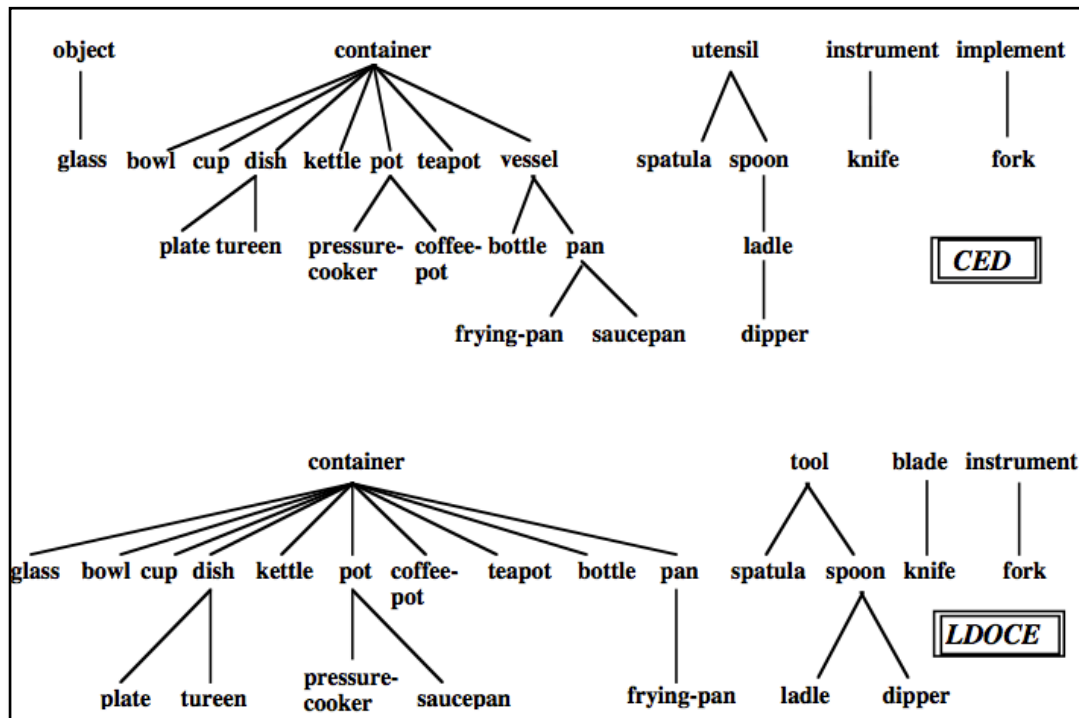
object container utensil instrument implement

glass bowl cup dish kettle pot teapot vessel spatula spoon knife fork

plate tureen pressure-cooker coffee-pot bottle pan ladle

CED

frying-pan saucepan dipper

container tool blade instrument

glass bowl cup dish kettle pot coffee-pot teapot bottle pan spatula spoon knife fork

LDOCE

plate tureen pressure-cooker saucepan frying-pan ladle dipper